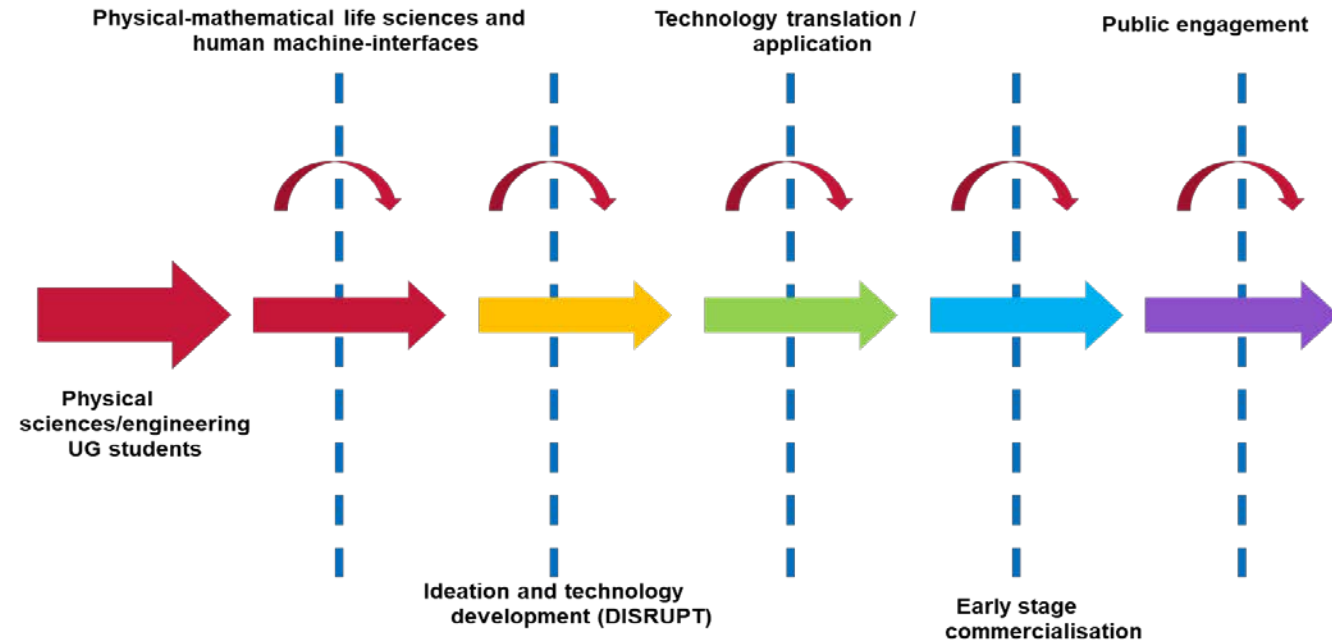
Physical-mathematical life sciences and human machine-interfaces

Technology translation / application

Public engagement

Physical sciences/engineering UG students

Ideation and technology development (DISRUPT)

Early stage commercialisation